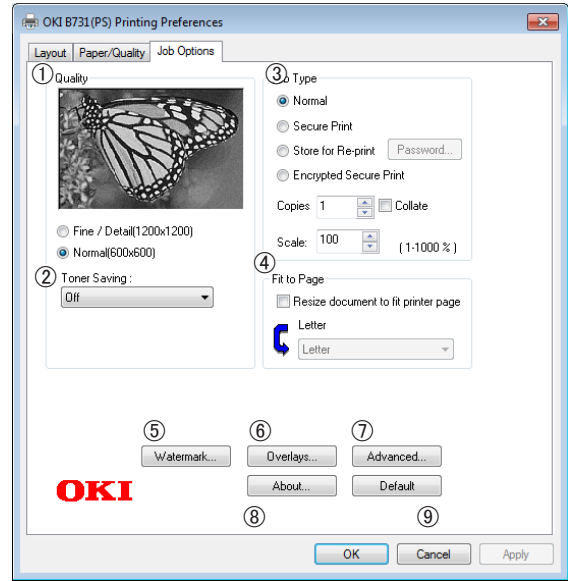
OKI B731(PS) Printing Preferences

Layout
Paper/Quality
Job Options

① Quality

Fine / Detail(1200x1200)
Normal(600x600)

② Toner Saving :
Off

③ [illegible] Type
Normal
Secure Print
Store for Re-print
Password...
Encrypted Secure Print
Copies 1
Collate
Scale: 100
( 1-1000 % )

④ Fit to Page
Resize document to fit printer page
Letter
Letter

⑤ ⑥ ⑦
Watermark...
Overlays...
Advanced...
OKI
About...
Default
⑧ ⑨

OK
Cancel
Apply